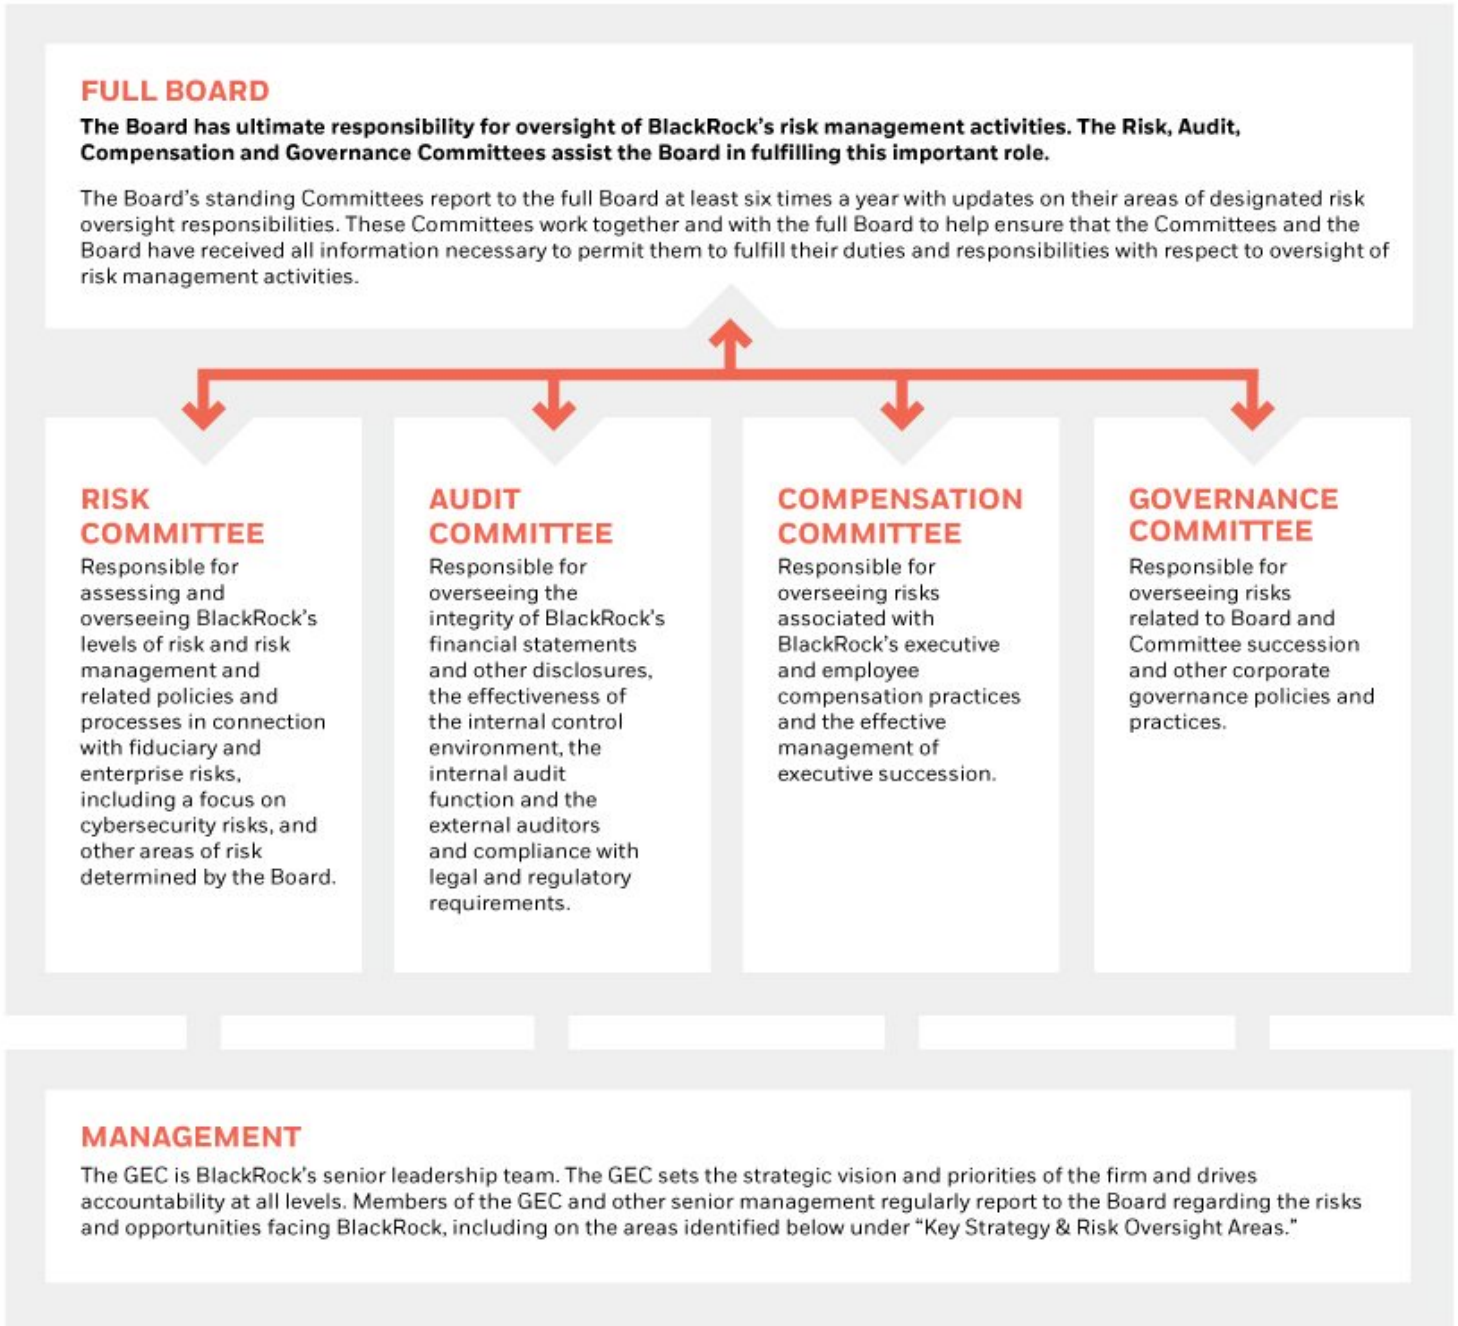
FULL BOARD

The Board has ultimate responsibility for oversight of BlackRock's risk management activities. The Risk, Audit, Compensation and Governance Committees assist the Board in fulfilling this important role.

The Board's standing Committees report to the full Board at least six times a year with updates on their areas of designated risk oversight responsibilities. These Committees work together and with the full Board to help ensure that the Committees and the Board have received all information necessary to permit them to fulfill their duties and responsibilities with respect to oversight of risk management activities.

RISK COMMITTEE

Responsible for assessing and overseeing BlackRock's levels of risk and risk management and related policies and processes in connection with fiduciary and enterprise risks, including a focus on cybersecurity risks, and other areas of risk determined by the Board.

AUDIT COMMITTEE

Responsible for overseeing the integrity of BlackRock's financial statements and other disclosures, the effectiveness of the internal control environment, the internal audit function and the external auditors and compliance with legal and regulatory requirements.

COMPENSATION COMMITTEE

Responsible for overseeing risks associated with BlackRock's executive and employee compensation practices and the effective management of executive succession.

GOVERNANCE COMMITTEE

Responsible for overseeing risks related to Board and Committee succession and other corporate governance policies and practices.

MANAGEMENT

The GEC is BlackRock's senior leadership team. The GEC sets the strategic vision and priorities of the firm and drives accountability at all levels. Members of the GEC and other senior management regularly report to the Board regarding the risks and opportunities facing BlackRock, including on the areas identified below under "Key Strategy & Risk Oversight Areas."